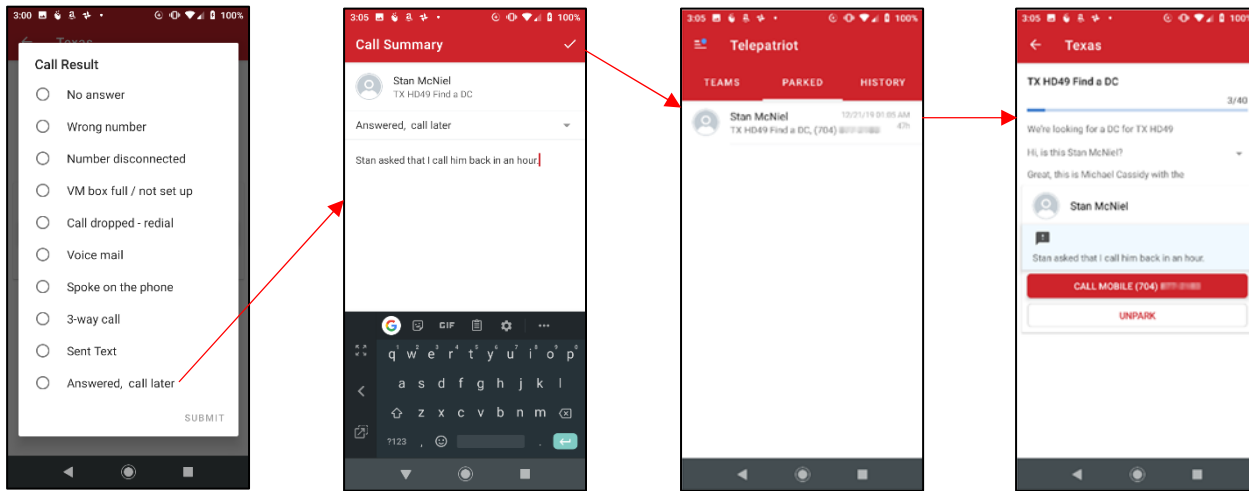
3:00 100%

Texas

Call Result

No answer

Wrong number

Number disconnected

VM box full / not set up

Call dropped - redial

Voice mail

Spoke on the phone

3-way call

Sent Text

Answered, call later

SUBMIT

3:05 100%

Call Summary

Stan McNiel
TX HD49 Find a DC

Answered, call later

Stan asked that I call him back in an hour.

GIF

q w e r t y u i o p
a s d f g h j k l
z x c v b n m
?123 ,  .

3:05 100%

Telepatriot

TEAMS PARKED HISTORY

Stan McNiel
TX HD49 Find a DC, (704) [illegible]
12/21/19 01:05 AM
47h

3:05 100%

Texas

TX HD49 Find a DC

3/40

We're looking for a DC for TX HD49

Hi, is this Stan McNiel?

Great, this is Michael Cassidy with the

Stan McNiel

Stan asked that I call him back in an hour.

CALL MOBILE (704) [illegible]

UNPARK